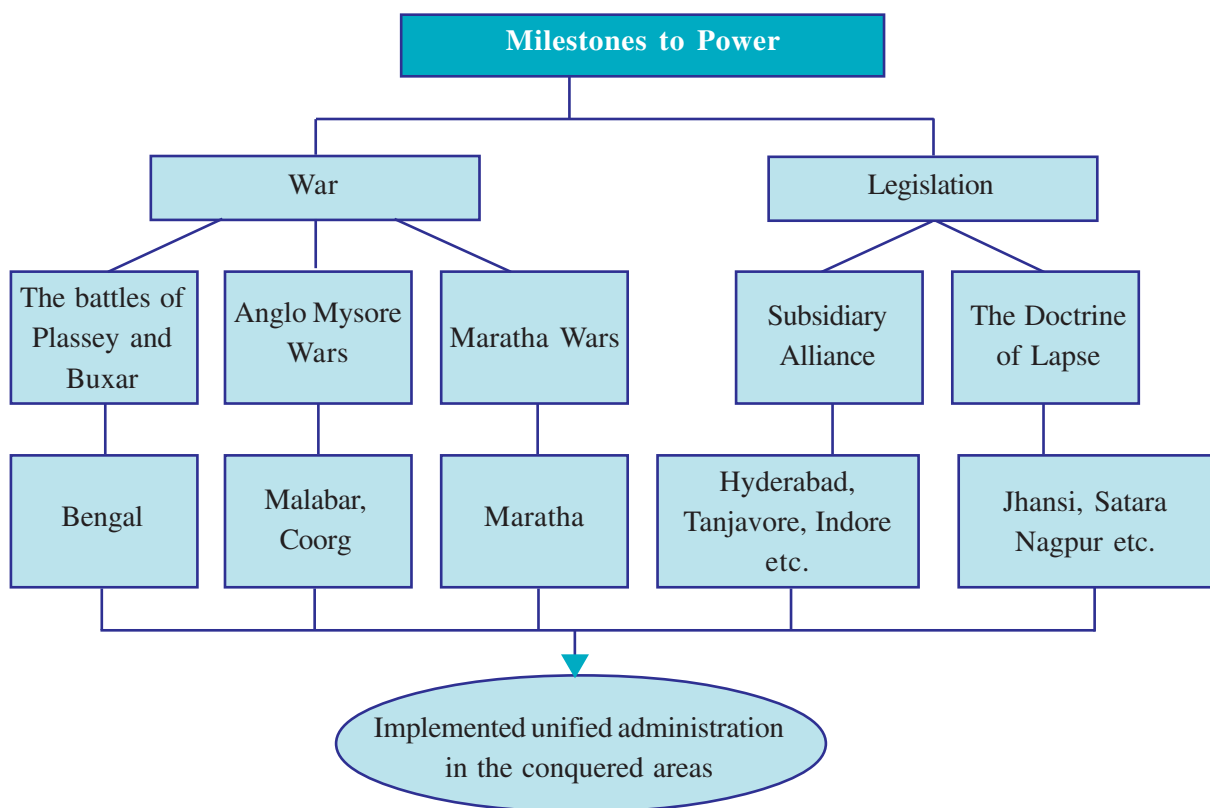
Milestones to Power

War

Legislation

The battles of Plassey and Buxar

Anglo Mysore Wars

Maratha Wars

Subsidiary Alliance

The Doctrine of Lapse

Bengal

Malabar, Coorg

Maratha

Hyderabad, Tanjavore, Indore etc.

Jhansi, Satara Nagpur etc.

Implemented unified administration in the conquered areas